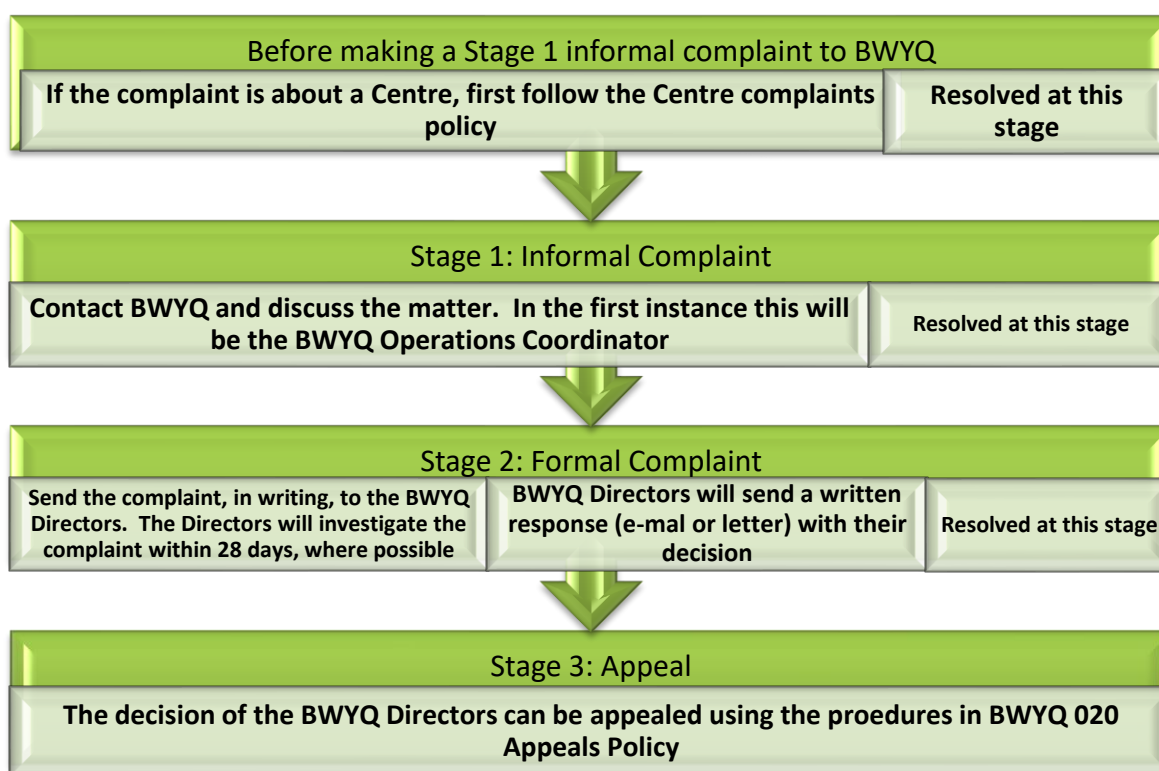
Before making a Stage 1 informal complaint to BWYQ

If the complaint is about a Centre, first follow the Centre complaints policy

Resolved at this stage

Stage 1: Informal Complaint

Contact BWYQ and discuss the matter. In the first instance this will be the BWYQ Operations Coordinator

Resolved at this stage

Stage 2: Formal Complaint

Send the complaint, in writing, to the BWYQ Directors. The Directors will investigate the complaint within 28 days, where possible

BWYQ Directors will send a written response (e-mal or letter) with their decision

Resolved at this stage

Stage 3: Appeal

The decision of the BWYQ Directors can be appealed using the proedures in BWYQ 020 Appeals Policy